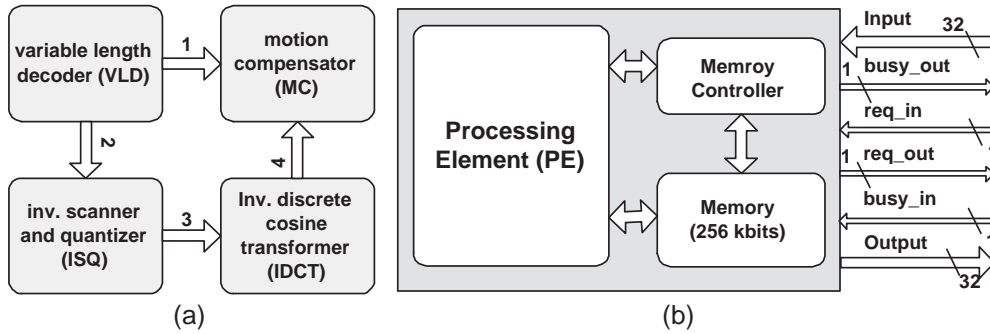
variable length decoder (VLD)

1

motion compensator (MC)

2

4

inv. scanner and quantizer (ISQ)

3

Inv. discrete cosine transformer (IDCT)

(a)

Processing Element (PE)

Memroy Controller

Memory (256 kbits)

Input

32

1

busy_out

req_in

1

req_out

busy_in

Output

32

(b)